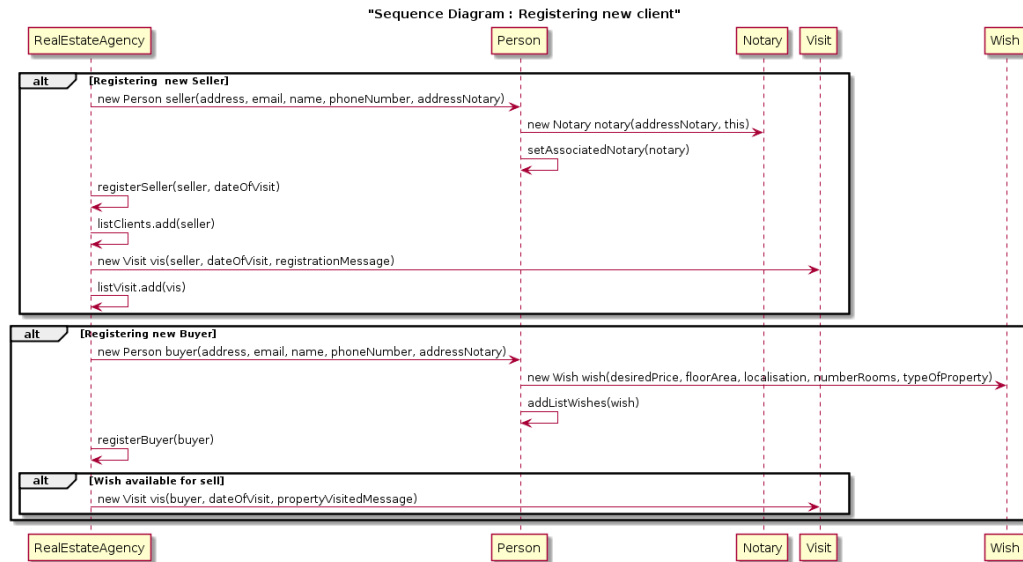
"Sequence Diagram : Registering new client"

RealEstateAgency
Person
Notary
Visit
Wish

alt [Registering new Seller]
new Person seller(address, email, name, phoneNumber, addressNotary)
new Notary notary(addressNotary, this)
setAssociatedNotary(notary)
registerSeller(seller, dateOfVisit)
listClients.add(seller)
new Visit vis(seller, dateOfVisit, registrationMessage)
listVisit.add(vis)

alt [Registering new Buyer]
new Person buyer(address, email, name, phoneNumber, addressNotary)
new Wish wish(desiredPrice, floorArea, localisation, numberRooms, typeOfProperty)
addListWishes(wish)
registerBuyer(buyer)

alt [Wish available for sell]
new Visit vis(buyer, dateOfVisit, propertyVisitedMessage)

RealEstateAgency
Person
Notary
Visit
Wish